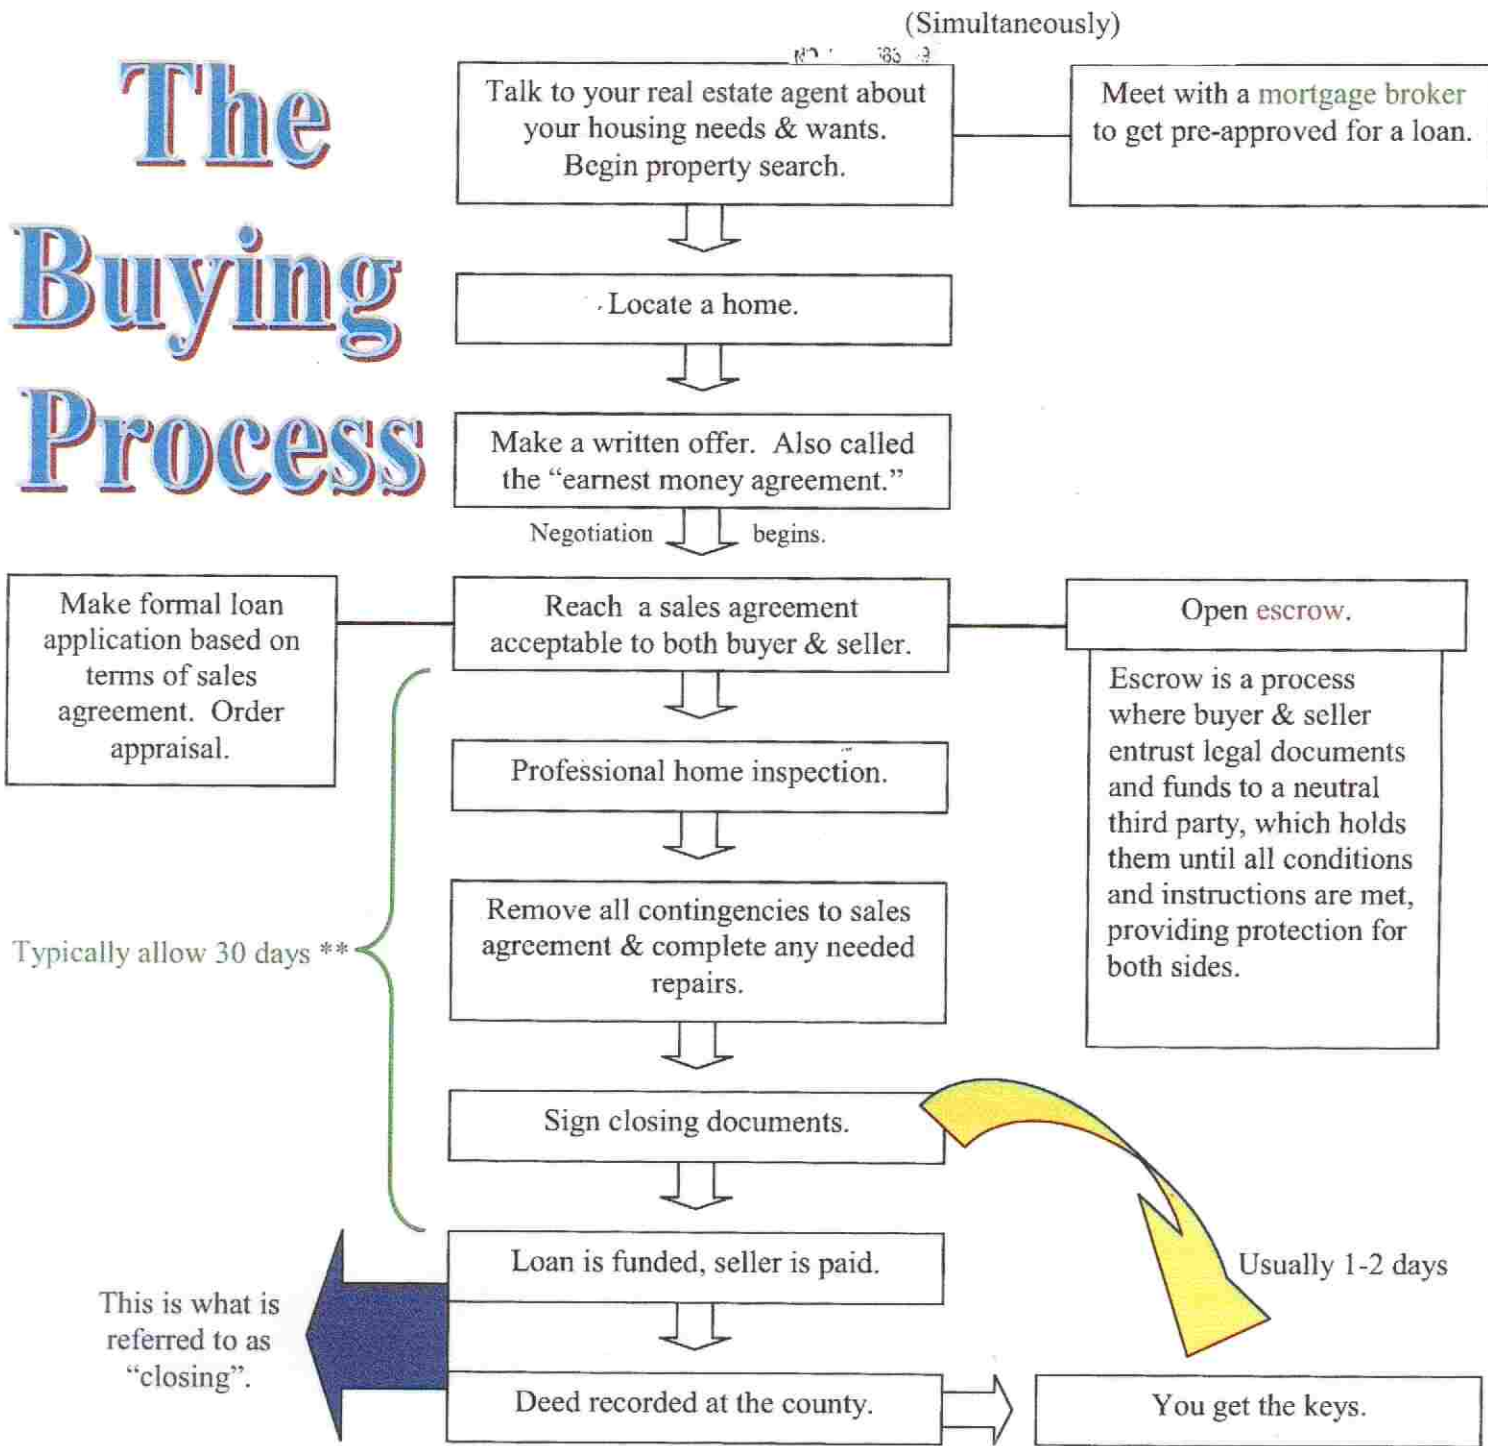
The Buying Process

(Simultaneously)

Talk to your real estate agent about your housing needs & wants. Begin property search.

Meet with a mortgage broker to get pre-approved for a loan.

Locate a home.

Make a written offer. Also called the "earnest money agreement."

Negotiation begins.

Make formal loan application based on terms of sales agreement. Order appraisal.

Reach a sales agreement acceptable to both buyer & seller.

Open escrow.

Escrow is a process where buyer & seller entrust legal documents and funds to a neutral third party, which holds them until all conditions and instructions are met, providing protection for both sides.

Professional home inspection.

Typically allow 30 days **

Remove all contingencies to sales agreement & complete any needed repairs.

Sign closing documents.

Usually 1-2 days

Loan is funded, seller is paid.

This is what is referred to as "closing".

Deed recorded at the county.

You get the keys.